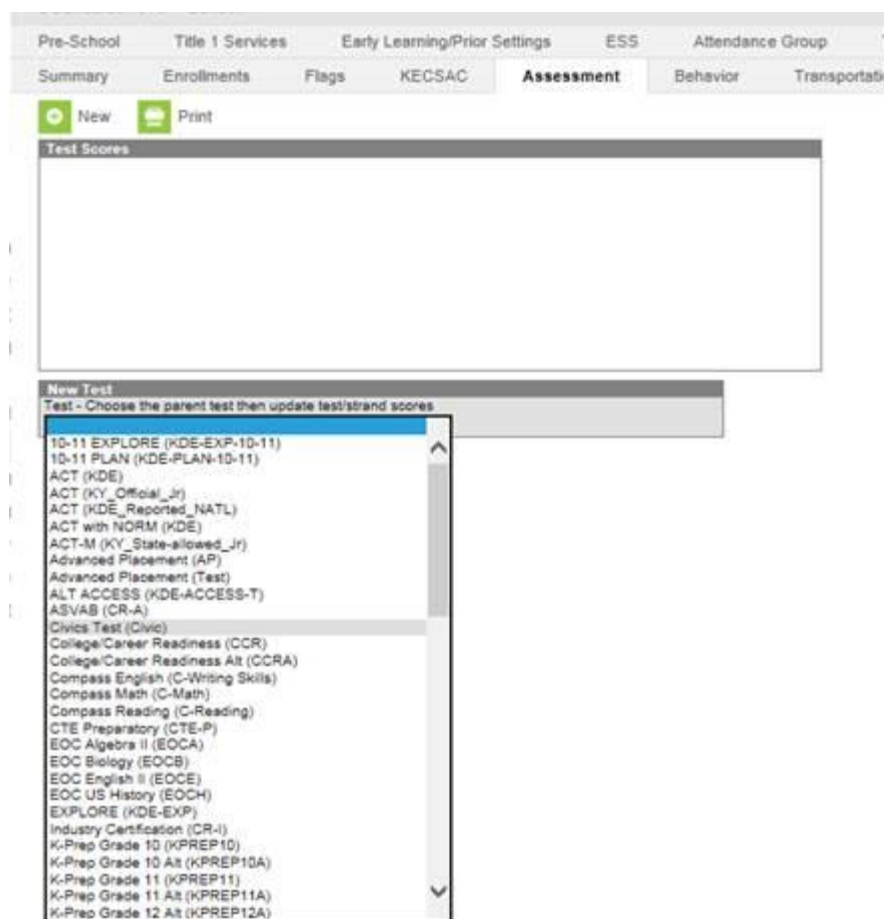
Pre-School Title 1 Services Early Learning/Prior Settings ESS Attendance Group

Summary Enrollments Flags KECSAC Assessment Behavior Transportati

New Print

Test Scores

New Test

Test - Choose the parent test then update test/strand scores

10-11 EXPLORE (KDE-EXP-10-11)
10-11 PLAN (KDE-PLAN-10-11)
ACT (KDE)
ACT (KY_Official_Jr)
ACT (KDE_Reported_NATL)
ACT with NORM (KDE)
ACT-M (KY_State-allowed_Jr)
Advanced Placement (AP)
Advanced Placement (Test)
ALT ACCESS (KDE-ACCESS-T)
ASVAB (CR-A)
Civics Test (Civic)
College/Career Readiness (CCR)
College/Career Readiness Alt (CCRA)
Compass English (C-Writing Skills)
Compass Math (C-Math)
Compass Reading (C-Reading)
CTE Preparatory (CTE-P)
EOC Algebra II (EOCA)
EOC Biology (EOCB)
EOC English II (EOCE)
EOC US History (EOCH)
EXPLORE (KDE-EXP)
Industry Certification (CR-I)
K-Prep Grade 10 (KPREP10)
K-Prep Grade 10 Alt (KPREP10A)
K-Prep Grade 11 (KPREP11)
K-Prep Grade 11 Alt (KPREP11A)
K-Prep Grade 12 Alt (KPREP12A)